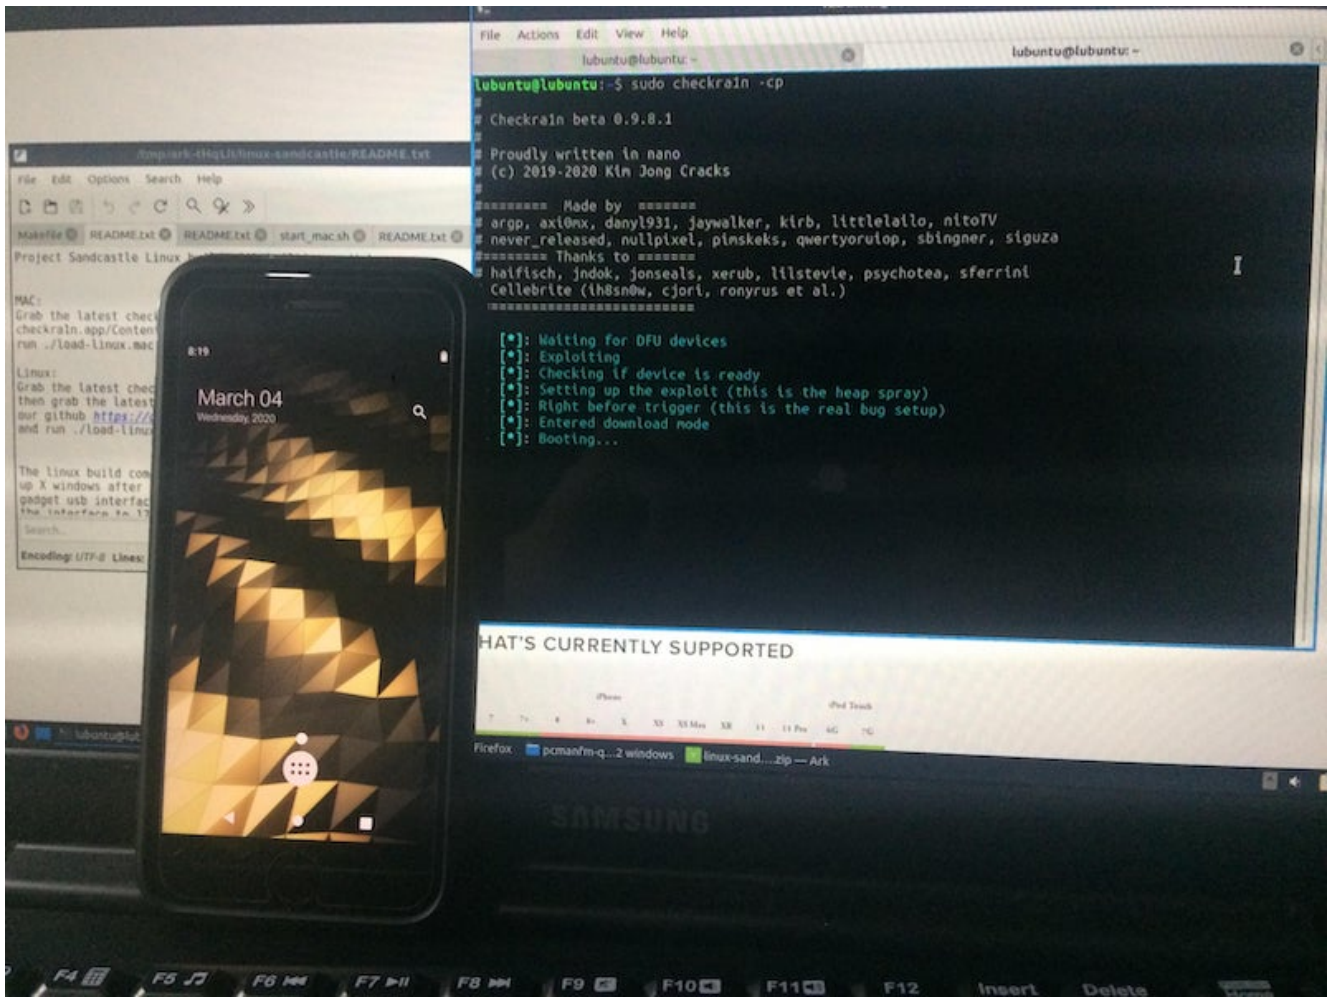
File Actions Edit View Help
lubuntu@lubuntu: ~
lubuntu@lubuntu: ~

lubuntu@lubuntu:~$ sudo checkra1n -cp
#
# Checkra1n beta 0.9.8.1
#
# Proudly written in nano
# (c) 2019-2020 Kim Jong Cracks
#
#======== Made by =======
# argp, axi0mx, danyl931, jaywalker, kirb, littlelailo, nitoTV
# never_released, nullpixel, pimskeks, qwertyoruiop, sbingner, siguza
#======== Thanks to =======
# haifisch, jndok, jonseals, xerub, lilstevie, psychotea, sferrini
# Cellebrite (ih8sn0w, cjori, ronyrus et al.)
#==========================

[*]: Waiting for DFU devices
[*]: Exploiting
[*]: Checking if device is ready
[*]: Setting up the exploit (this is the heap spray)
[*]: Right before trigger (this is the real bug setup)
[*]: Entered download mode
[*]: Booting...

/tmp/ark-tHqLl/linux-sandcastle/README.txt
File Edit Options Search Help
Makefile README.txt README.txt start_mac.sh README.txt
Project Sandcastle Linux

MAC:
Grab the latest chec
checkra1n.app/Conten
run ./load-linux.mac

Linux:
Grab the latest chec
then grab the latest
our github https://
and run ./load-linu

The linux build com
up X windows after
gadget usb interfac
Search
Encoding: UTF-8 Lines:

8:19
March 04
Wednesday, 2020

HAT'S CURRENTLY SUPPORTED
iPhone
iPod Touch

Firefox pcmanfm-q...2 windows linux-sand....zip — Ark
lubuntu@lub

SAMSUNG
F4 F5 F6 F7 F8 F9 F10 F11 F12 Insert Delete